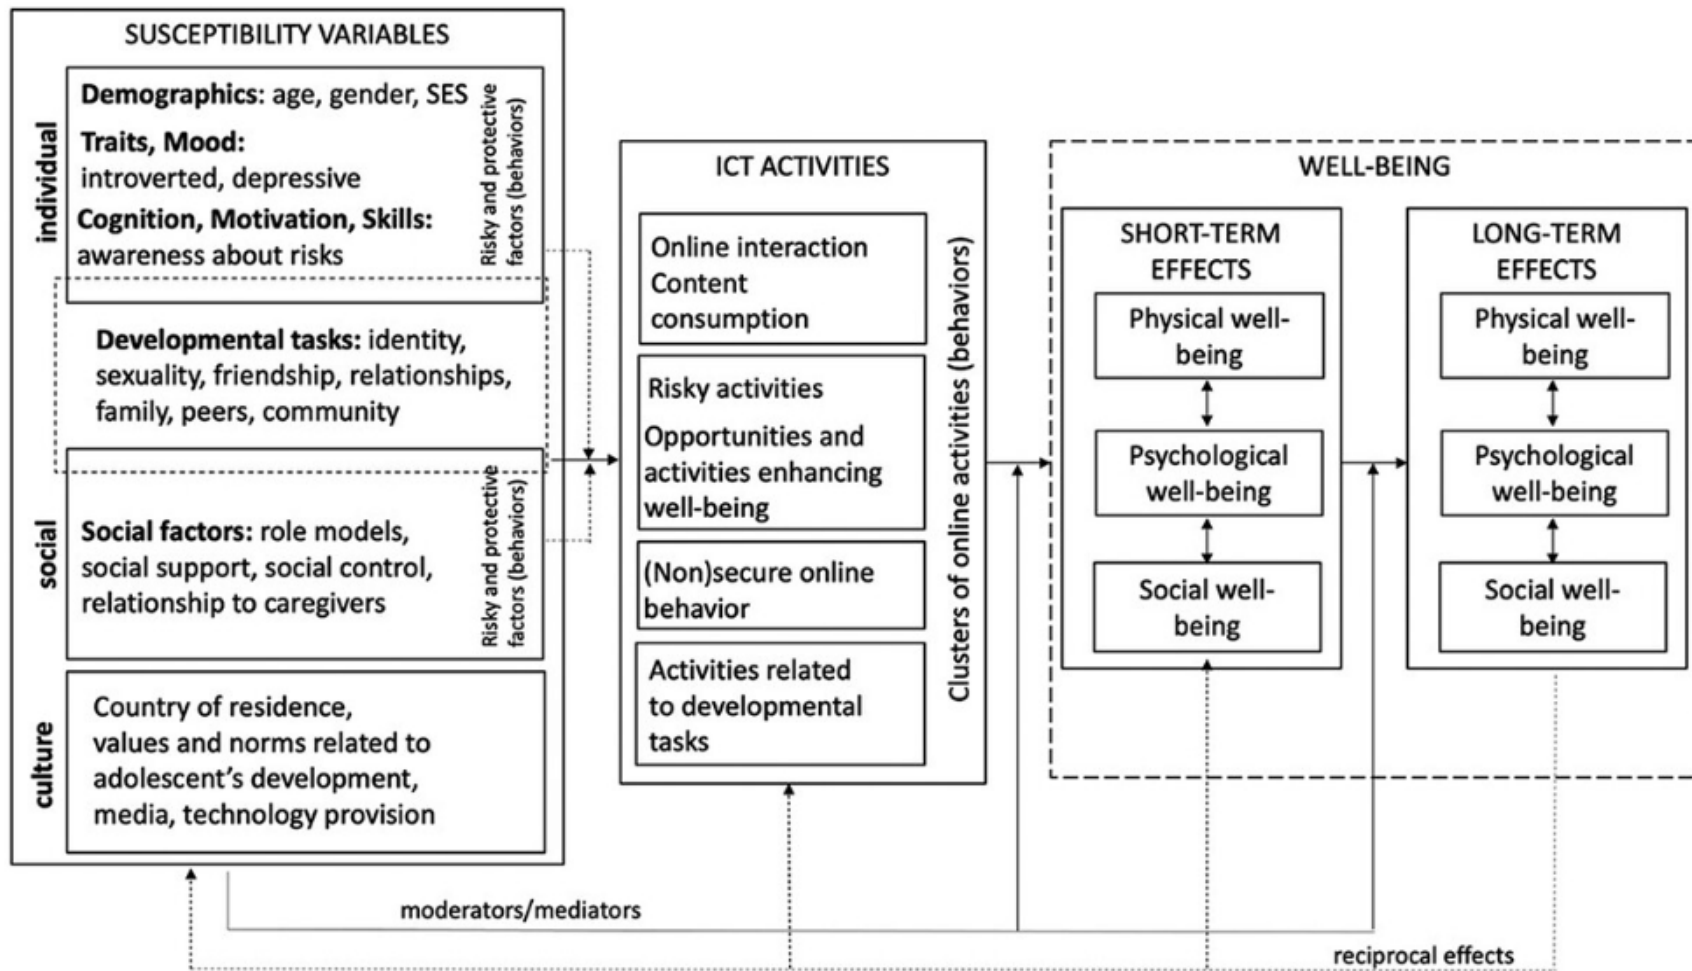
SUSCEPTIBILITY VARIABLES

individual

**Demographics**: age, gender, SES

**Traits, Mood:** introverted, depressive

**Cognition, Motivation, Skills:** awareness about risks

Risky and protective factors (behaviors)

**Developmental tasks:** identity, sexuality, friendship, relationships, family, peers, community

social

**Social factors:** role models, social support, social control, relationship to caregivers

Risky and protective factors (behaviors)

culture

Country of residence, values and norms related to adolescent's development, media, technology provision

ICT ACTIVITIES

Online interaction Content consumption

Risky activities

Opportunities and activities enhancing well-being

(Non)secure online behavior

Activities related to developmental tasks

Clusters of online activities (behaviors)

WELL-BEING

SHORT-TERM EFFECTS

Physical well-being

Psychological well-being

Social well-being

LONG-TERM EFFECTS

Physical well-being

Psychological well-being

Social well-being

moderators/mediators

reciprocal effects